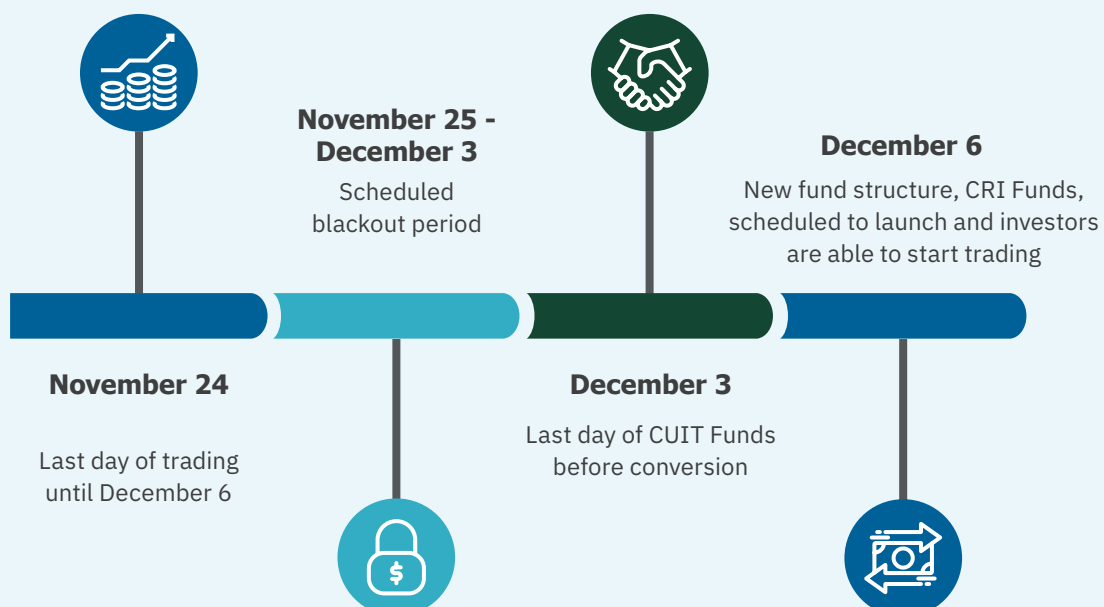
November 25 - December 3

Scheduled blackout period

December 6

New fund structure, CRI Funds, scheduled to launch and investors are able to start trading

November 24

Last day of trading until December 6

December 3

Last day of CUIT Funds before conversion